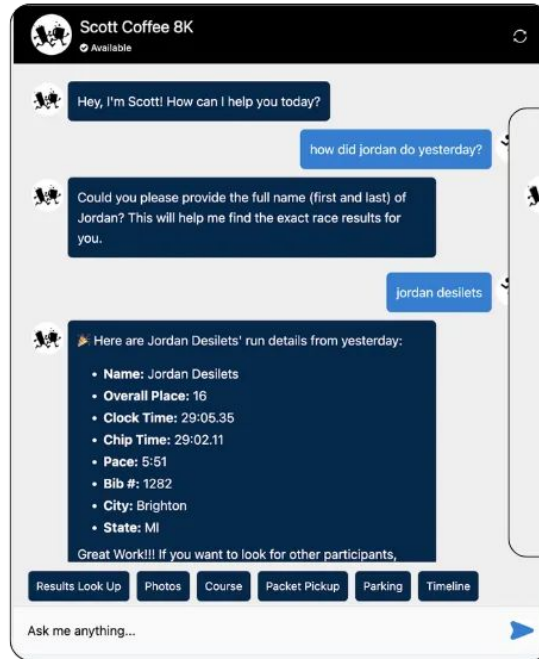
Scott Coffee 8K
Available

Hey, I'm Scott! How can I help you today?

how did jordan do yesterday?

Could you please provide the full name (first and last) of Jordan? This will help me find the exact race results for you.

jordan desilets

🎉 Here are Jordan Desilets' run details from yesterday:

- **Name:** Jordan Desilets
- **Overall Place:** 16
- **Clock Time:** 29:05.35
- **Chip Time:** 29:02.11
- **Pace:** 5:51
- **Bib #:** 1282
- **City:** Brighton
- **State:** MI

Great Work!!! If you want to look for other participants,

Results Look Up | Photos | Course | Packet Pickup | Parking | Timeline

Ask me anything...